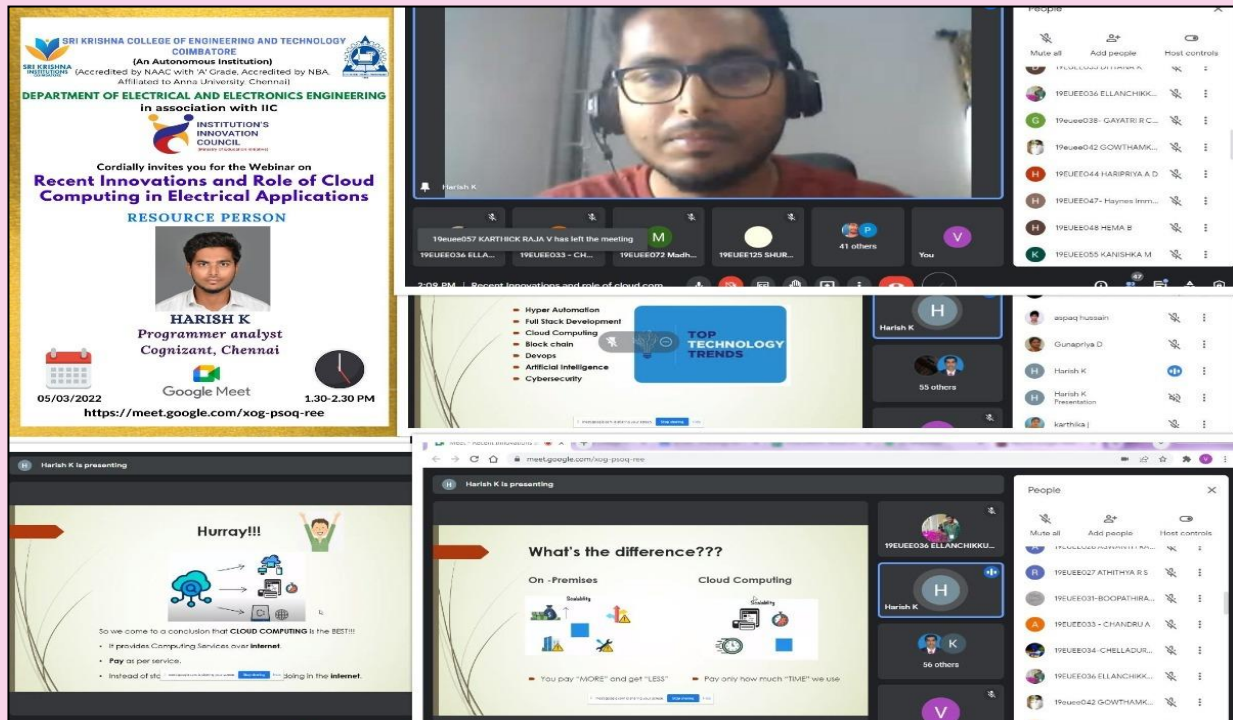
SRI KRISHNA COLLEGE OF ENGINEERING AND TECHNOLOGY
COIMBATORE
(An Autonomous Institution)
(Accredited by NAAC with 'A' Grade, Accredited by NBA, Affiliated to Anna University, Chennai)

DEPARTMENT OF ELECTRICAL AND ELECTRONICS ENGINEERING
in association with IIC

INSTITUTION'S INNOVATION COUNCIL

Cordially invites you for the Webinar on
Recent Innovations and Role of Cloud Computing in Electrical Applications

RESOURCE PERSON

HARISH K
Programmer analyst
Cognizant, Chennai

Google Meet

05/03/2022

1.30-2.30 PM

https://meet.google.com/xog-psoq-ree

Harish K

19euee057 KARTHICK RAJA V has left the meeting

19EUEE036 ELLA...
19EUEE033 - CH...
19EUEE072 Madh...
19EUEE125 SHUR...
41 others
You

2:09 PM | Recent Innovations and role of cloud com...

People
Mute all
Add people
Host controls
19EUEE035 DHANA K
19EUEE036 ELLANCHIKK...
19euee038- GAYATRI R C...
19euee042 GOWTHAMK...
19EUEE044 HARIPRIYA A D
19EUEE047- Haynes Imm...
19EUEE048 HEMA B
19EUEE055 KANISHKA M

Hyper Automation
Full Stack Development
Cloud Computing
Block chain
Devops
Artificial Intelligence
Cybersecurity

TOP TECHNOLOGY TRENDS

Harish K
55 others

aspaq hussain
Gunapriya D
Harish K
Harish K Presentation
karthika j

Harish K is presenting

Hurray!!!

So we come to a conclusion that CLOUD COMPUTING is the BEST!!!
• It provides Computing Services over internet.
• Pay as per service.
• Instead of sto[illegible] doing in the internet.

Stop sharing

meet.google.com/xog-psoq-ree

Harish K is presenting

What's the difference???

On -Premises
Cloud Computing
Scalability
Scalability

You pay "MORE" and get "LESS"
Pay only how much "TIME" we use

Stop sharing

19EUEE036 ELLANCHIKKU...
Harish K
56 others

People
Mute all
Add people
Host controls
19EUEE026 ASWANTH RA...
19EUEE027 ATHITHYA R S
19EUEE031-BOOPATHIRA...
19EUEE033 - CHANDRU A
19EUEE034-CHELLADUR...
19EUEE036 ELLANCHIKK...
19euee042 GOWTHAMK...